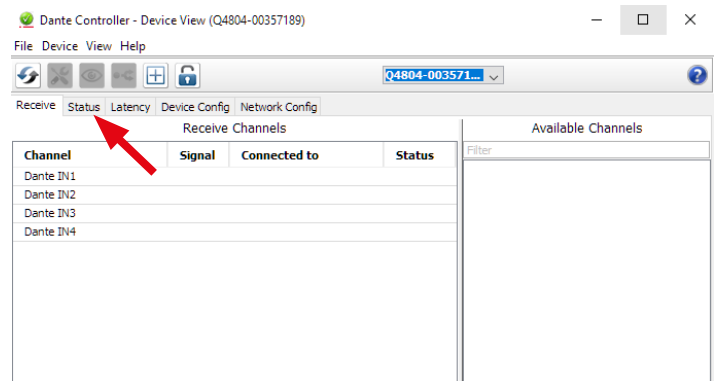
Dante Controller - Device View (Q4804-00357189)

File Device View Help

Q4804-003571...

Receive Status Latency Device Config Network Config

Receive Channels

| Channel | Signal | Connected to | Status |
|---|---|---|---|
| Dante IN1 | | | |
| Dante IN2 | | | |
| Dante IN3 | | | |
| Dante IN4 | | | |

Available Channels

Filter